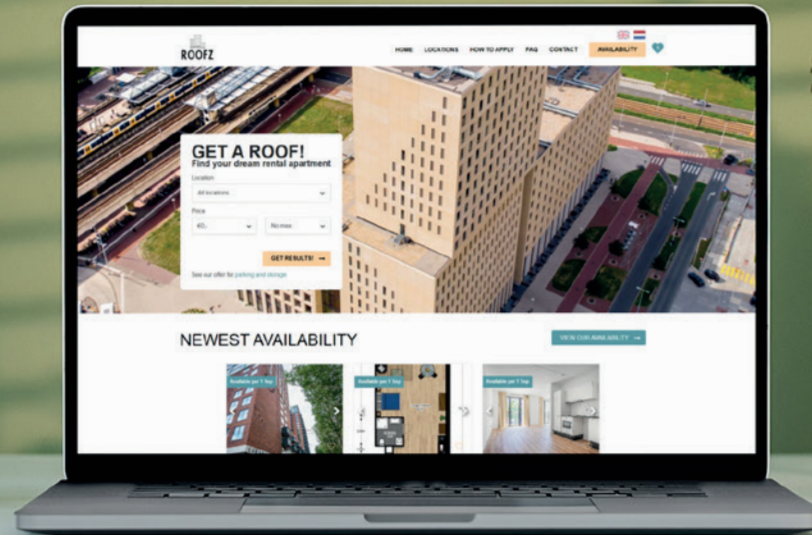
ROOFZ

HOME LOCATIONS HOW TO APPLY FAQ CONTACT AVAILABILITY

GET A ROOF!
Find your dream rental apartment

Location
All locations

Price
€0,- No max

GET RESULTS! →

See our offer for parking and storage

NEWEST AVAILABILITY

VIEW OUR AVAILABILITY →

Available per 1 Sep

Available per 1 Sep

Available per 1 Sep